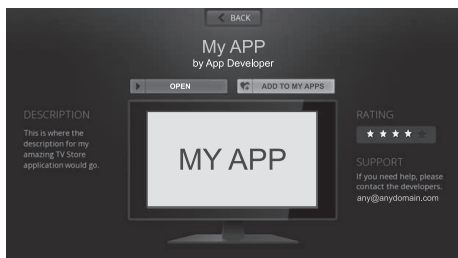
BACK

My APP
by App Developer

OPEN

ADD TO MY APPS

DESCRIPTION
This is where the description for my amazing TV Store application would go.

MY APP

RATING

SUPPORT
If you need help, please contact the developers.
any@anydomain.com